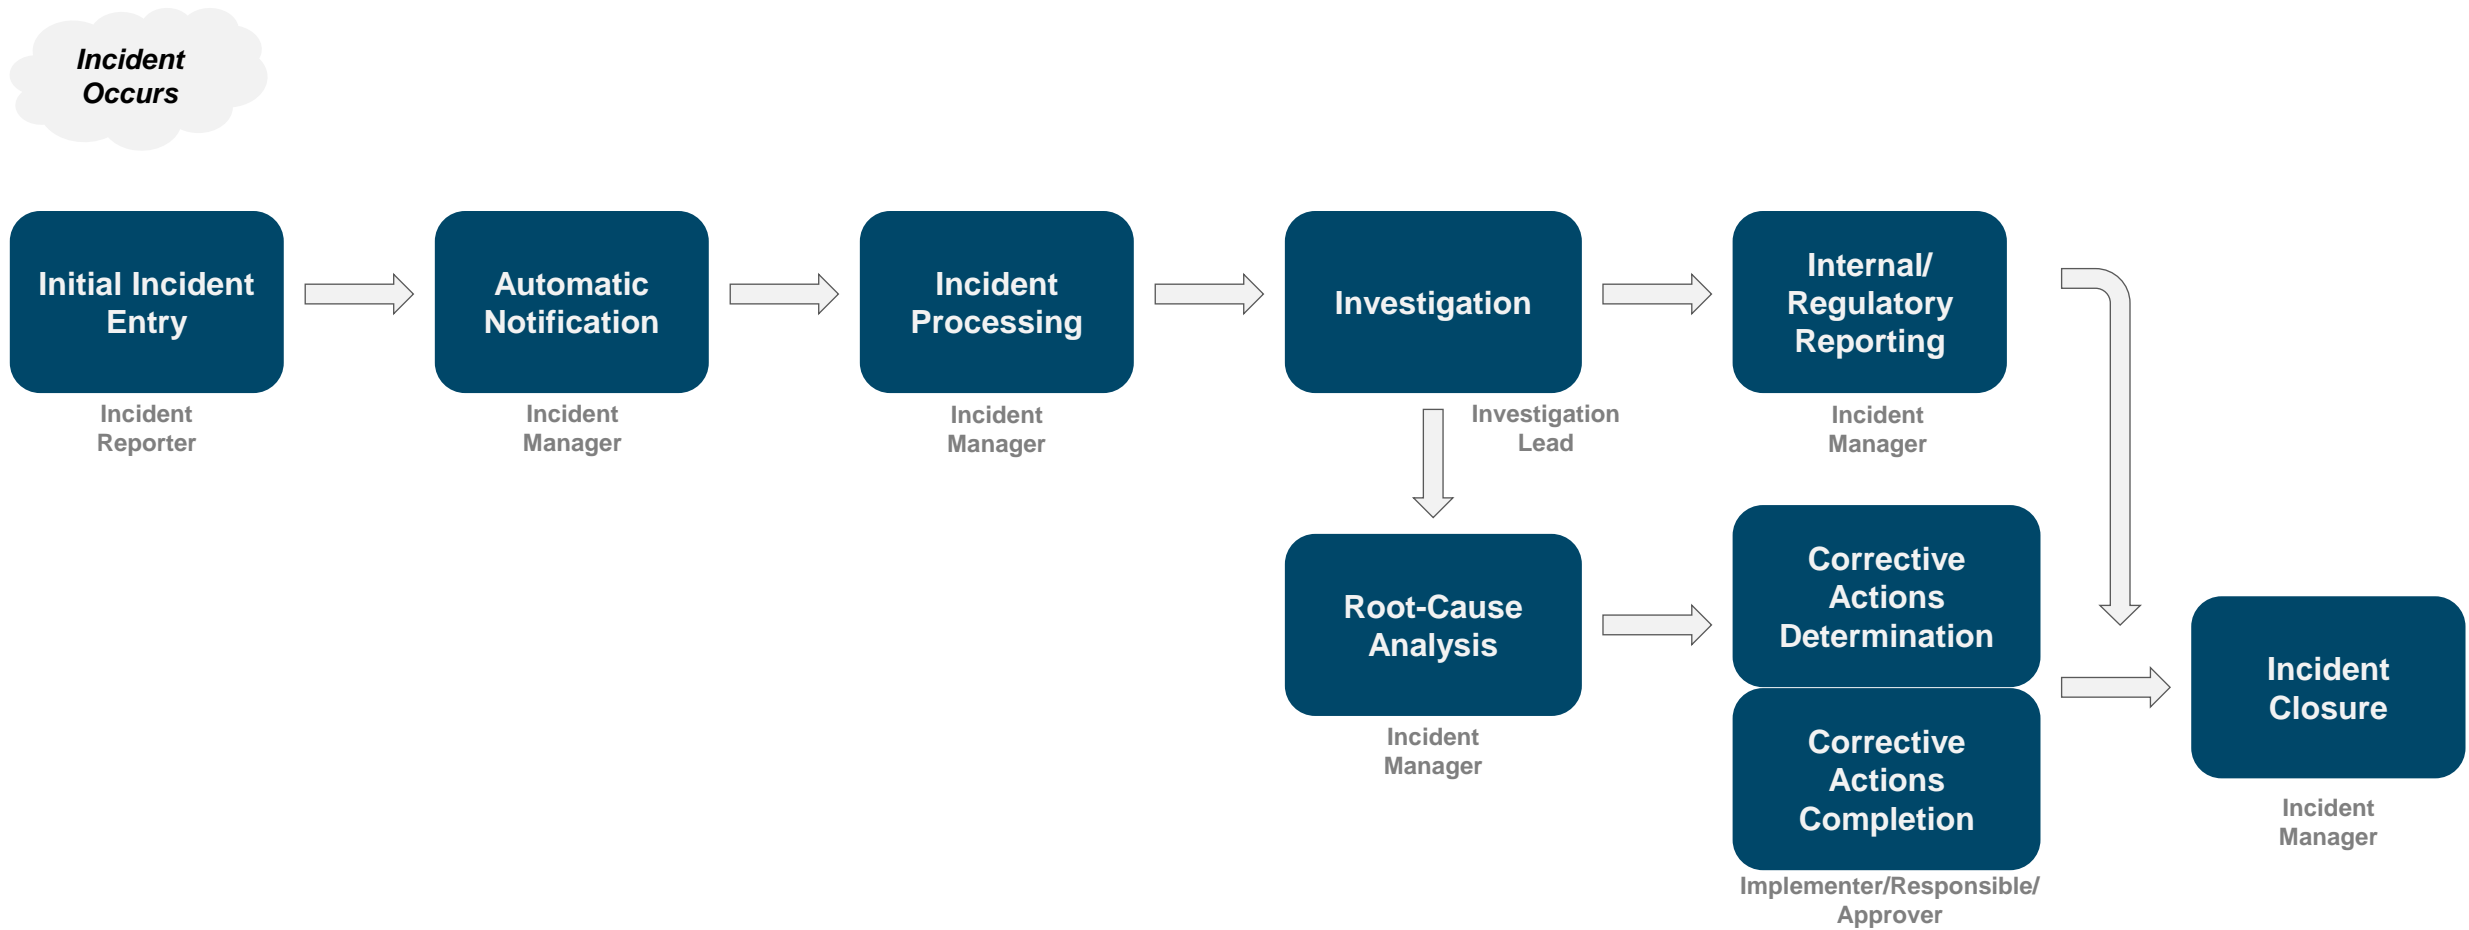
Incident Occurs

Initial Incident Entry

Incident Reporter

Automatic Notification

Incident Manager

Incident Processing

Incident Manager

Investigation

Investigation Lead

Internal/ Regulatory Reporting

Incident Manager

Root-Cause Analysis

Incident Manager

Corrective Actions Determination

Corrective Actions Completion

Implementer/Responsible/ Approver

Incident Closure

Incident Manager